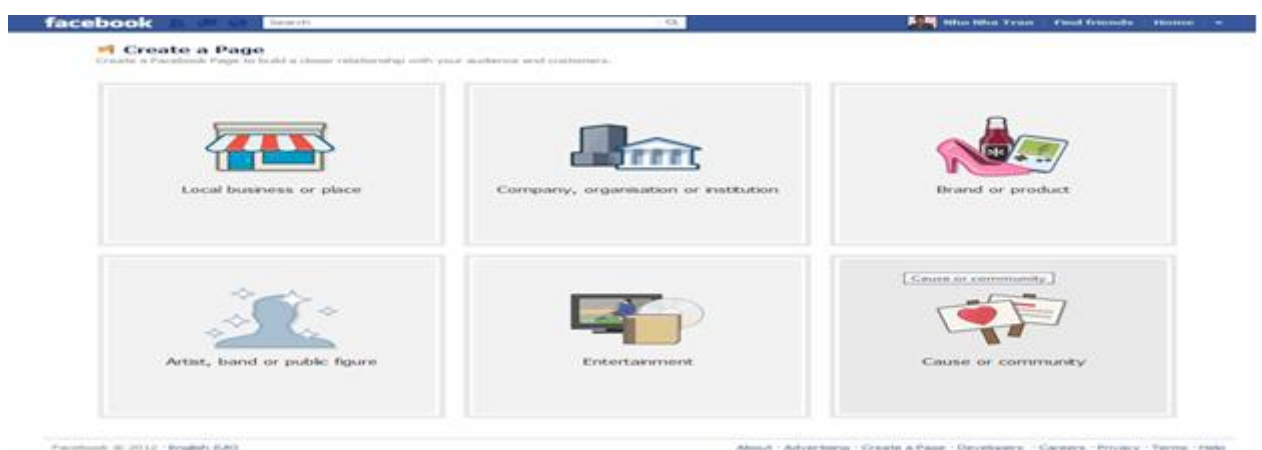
facebook

Search

Nhu Nhu Tran Find friends Home

Create a Page

Create a Facebook Page to build a closer relationship with your audience and customers.

Local business or place

Company, organisation or institution

Brand or product

Artist, band or public figure

Entertainment

Cause or community

Cause or community

Facebook © 2012 · English (UK)

About · Advertising · Create a Page · Developers · Careers · Privacy · Terms · Help